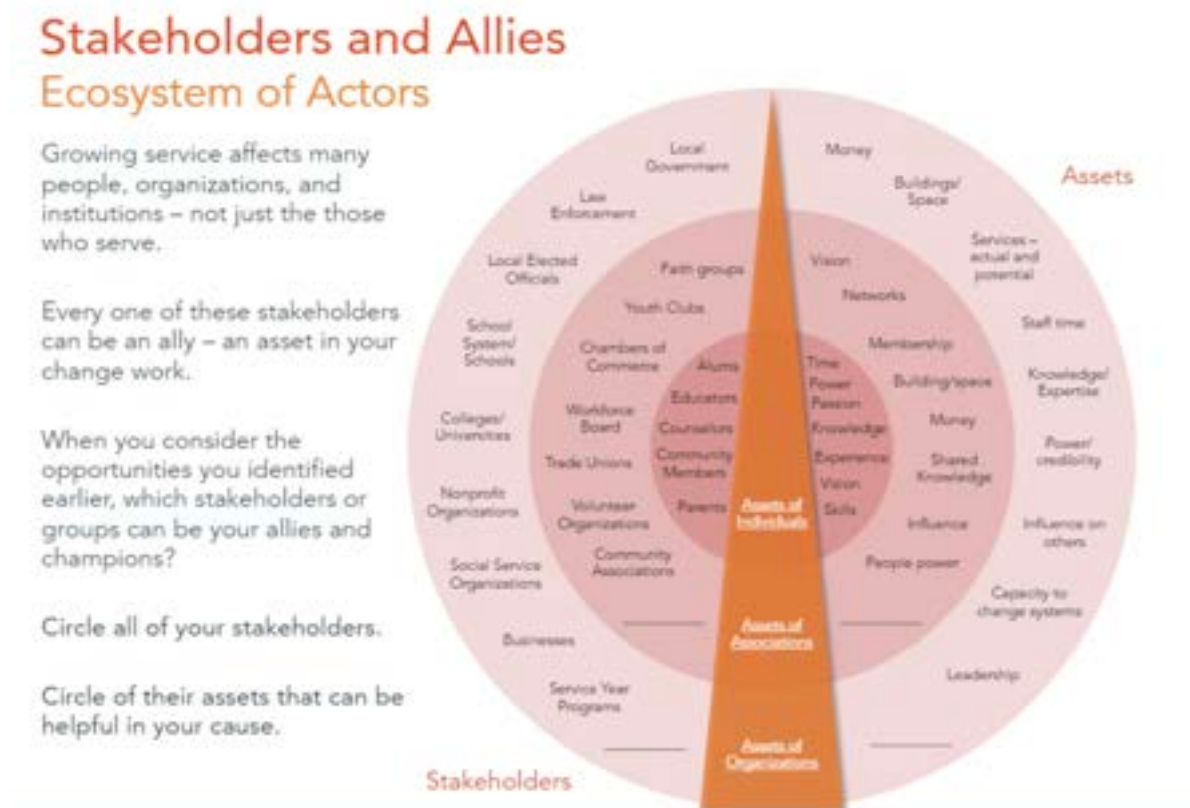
Stakeholders and Allies
Ecosystem of Actors

Growing service affects many people, organizations, and institutions – not just the those who serve.

Every one of these stakeholders can be an ally – an asset in your change work.

When you consider the opportunities you identified earlier, which stakeholders or groups can be your allies and champions?

Circle all of your stakeholders.

Circle of their assets that can be helpful in your cause.

Local Government
Law Enforcement
Local Elected Officials
School System/ Schools
Colleges/ Universities
Nonprofit Organizations
Social Service Organizations
Businesses
Service Year Programs

Faith groups
Youth Clubs
Chambers of Commerce
Workforce Board
Trade Unions
Volunteer Organizations
Community Associations

Alums
Educators
Counselors
Community Members
Parents

Assets of Individuals
Assets of Associations
Assets of Organizations

Time
Power
Passion
Knowledge
Experience
Vision
Skills

Vision
Networks
Membership
Building/space
Money
Shared Knowledge
Influence
People power

Money
Buildings/ Space
Services – actual and potential
Staff time
Knowledge/ Expertise
Power/ credibility
Influence on others
Capacity to change systems
Leadership

Assets

Stakeholders